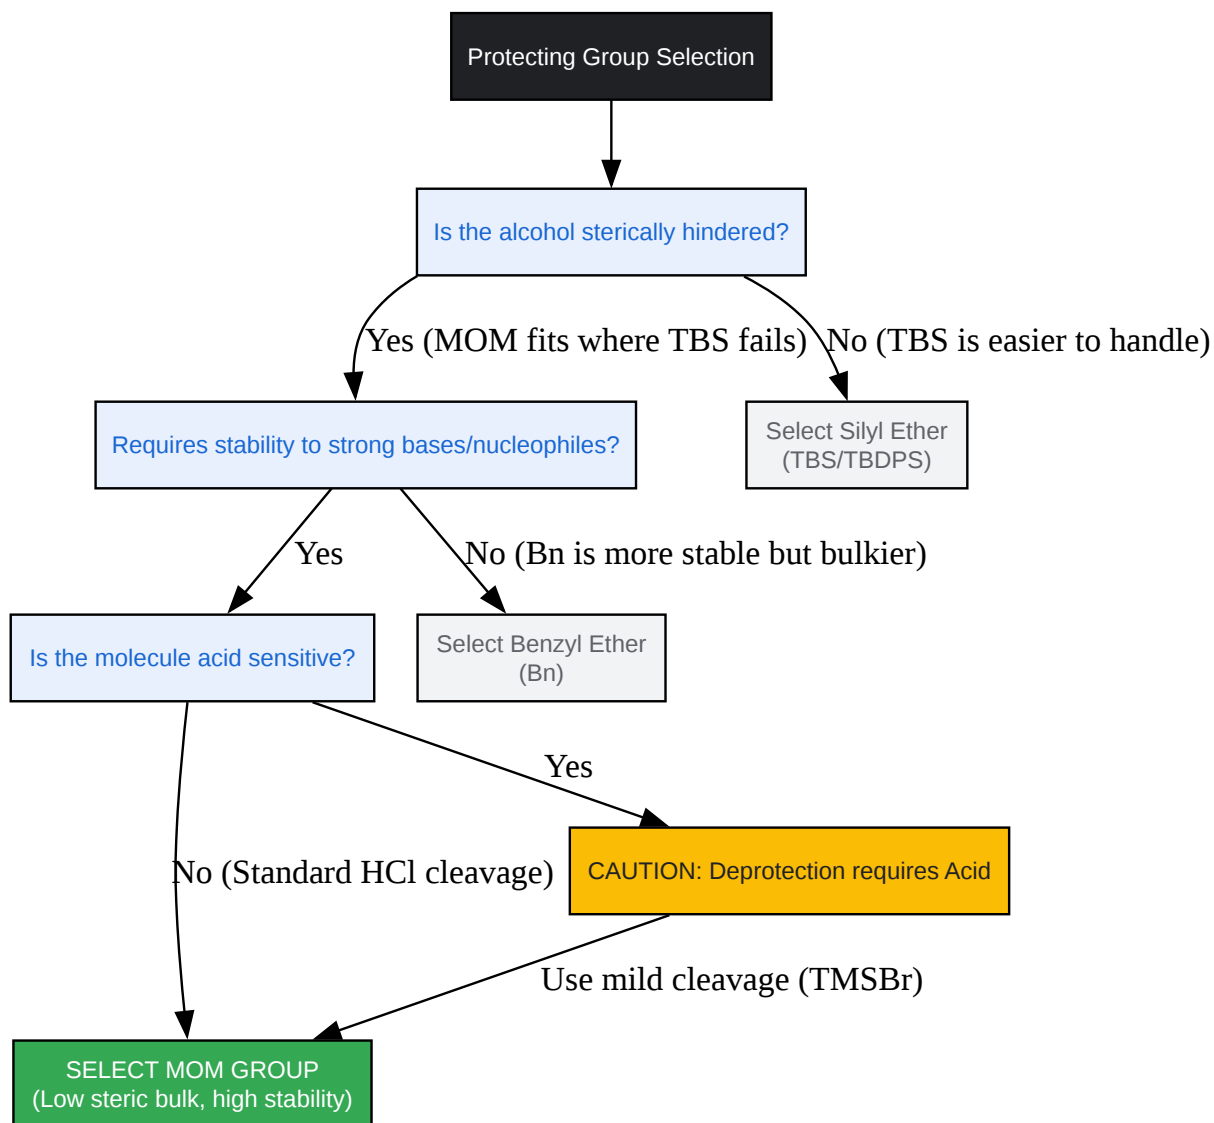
Protecting Group Selection

Is the alcohol sterically hindered?

Yes (MOM fits where TBS fails)

No (TBS is easier to handle)

Requires stability to strong bases/nucleophiles?

Select Silyl Ether (TBS/TBDPS)

Yes

No (Bn is more stable but bulkier)

Is the molecule acid sensitive?

Select Benzyl Ether (Bn)

Yes

No (Standard HCl cleavage)

CAUTION: Deprotection requires Acid

Use mild cleavage (TMSBr)

SELECT MOM GROUP (Low steric bulk, high stability)